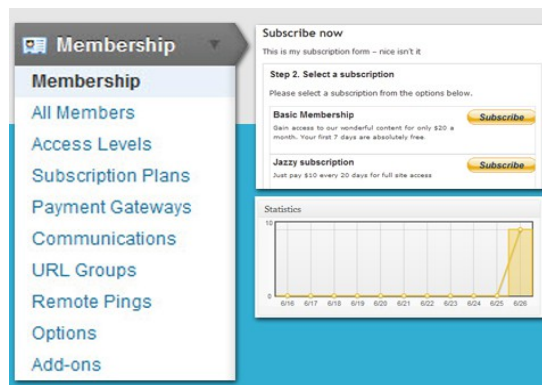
Membership

Membership
All Members
Access Levels
Subscription Plans
Payment Gateways
Communications
URL Groups
Remote Pings
Options
Add-ons

Subscribe now
This is my subscription form – nice isn't it

Step 2. Select a subscription
Please select a subscription from the options below.

Basic Membership
Gain access to our wonderful content for only $20 a month. Your first 7 days are absolutely free.
Subscribe

Jazzy subscription
Just pay $10 every 20 days for full site access
Subscribe

Statistics
10
0
6/16 6/17 6/18 6/19 6/20 6/21 6/22 6/23 6/24 6/25 6/26